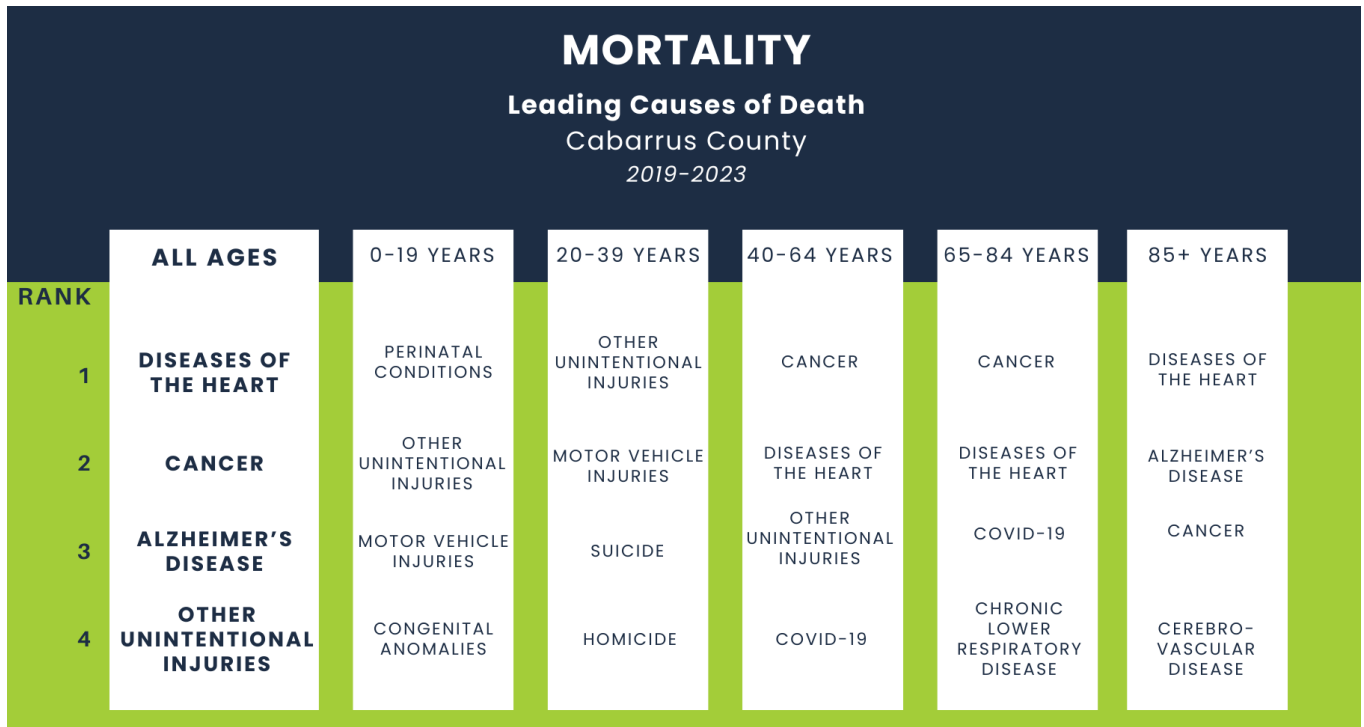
MORTALITY

Leading Causes of Death

Cabarrus County

2019-2023

| RANK | ALL AGES | 0-19 YEARS | 20-39 YEARS | 40-64 YEARS | 65-84 YEARS | 85+ YEARS |
|---|---|---|---|---|---|---|
| 1 | DISEASES OF THE HEART | PERINATAL CONDITIONS | OTHER UNINTENTIONAL INJURIES | CANCER | CANCER | DISEASES OF THE HEART |
| 2 | CANCER | OTHER UNINTENTIONAL INJURIES | MOTOR VEHICLE INJURIES | DISEASES OF THE HEART | DISEASES OF THE HEART | ALZHEIMER'S DISEASE |
| 3 | ALZHEIMER'S DISEASE | MOTOR VEHICLE INJURIES | SUICIDE | OTHER UNINTENTIONAL INJURIES | COVID-19 | CANCER |
| 4 | OTHER UNINTENTIONAL INJURIES | CONGENITAL ANOMALIES | HOMICIDE | COVID-19 | CHRONIC LOWER RESPIRATORY DISEASE | CEREBRO-VASCULAR DISEASE |